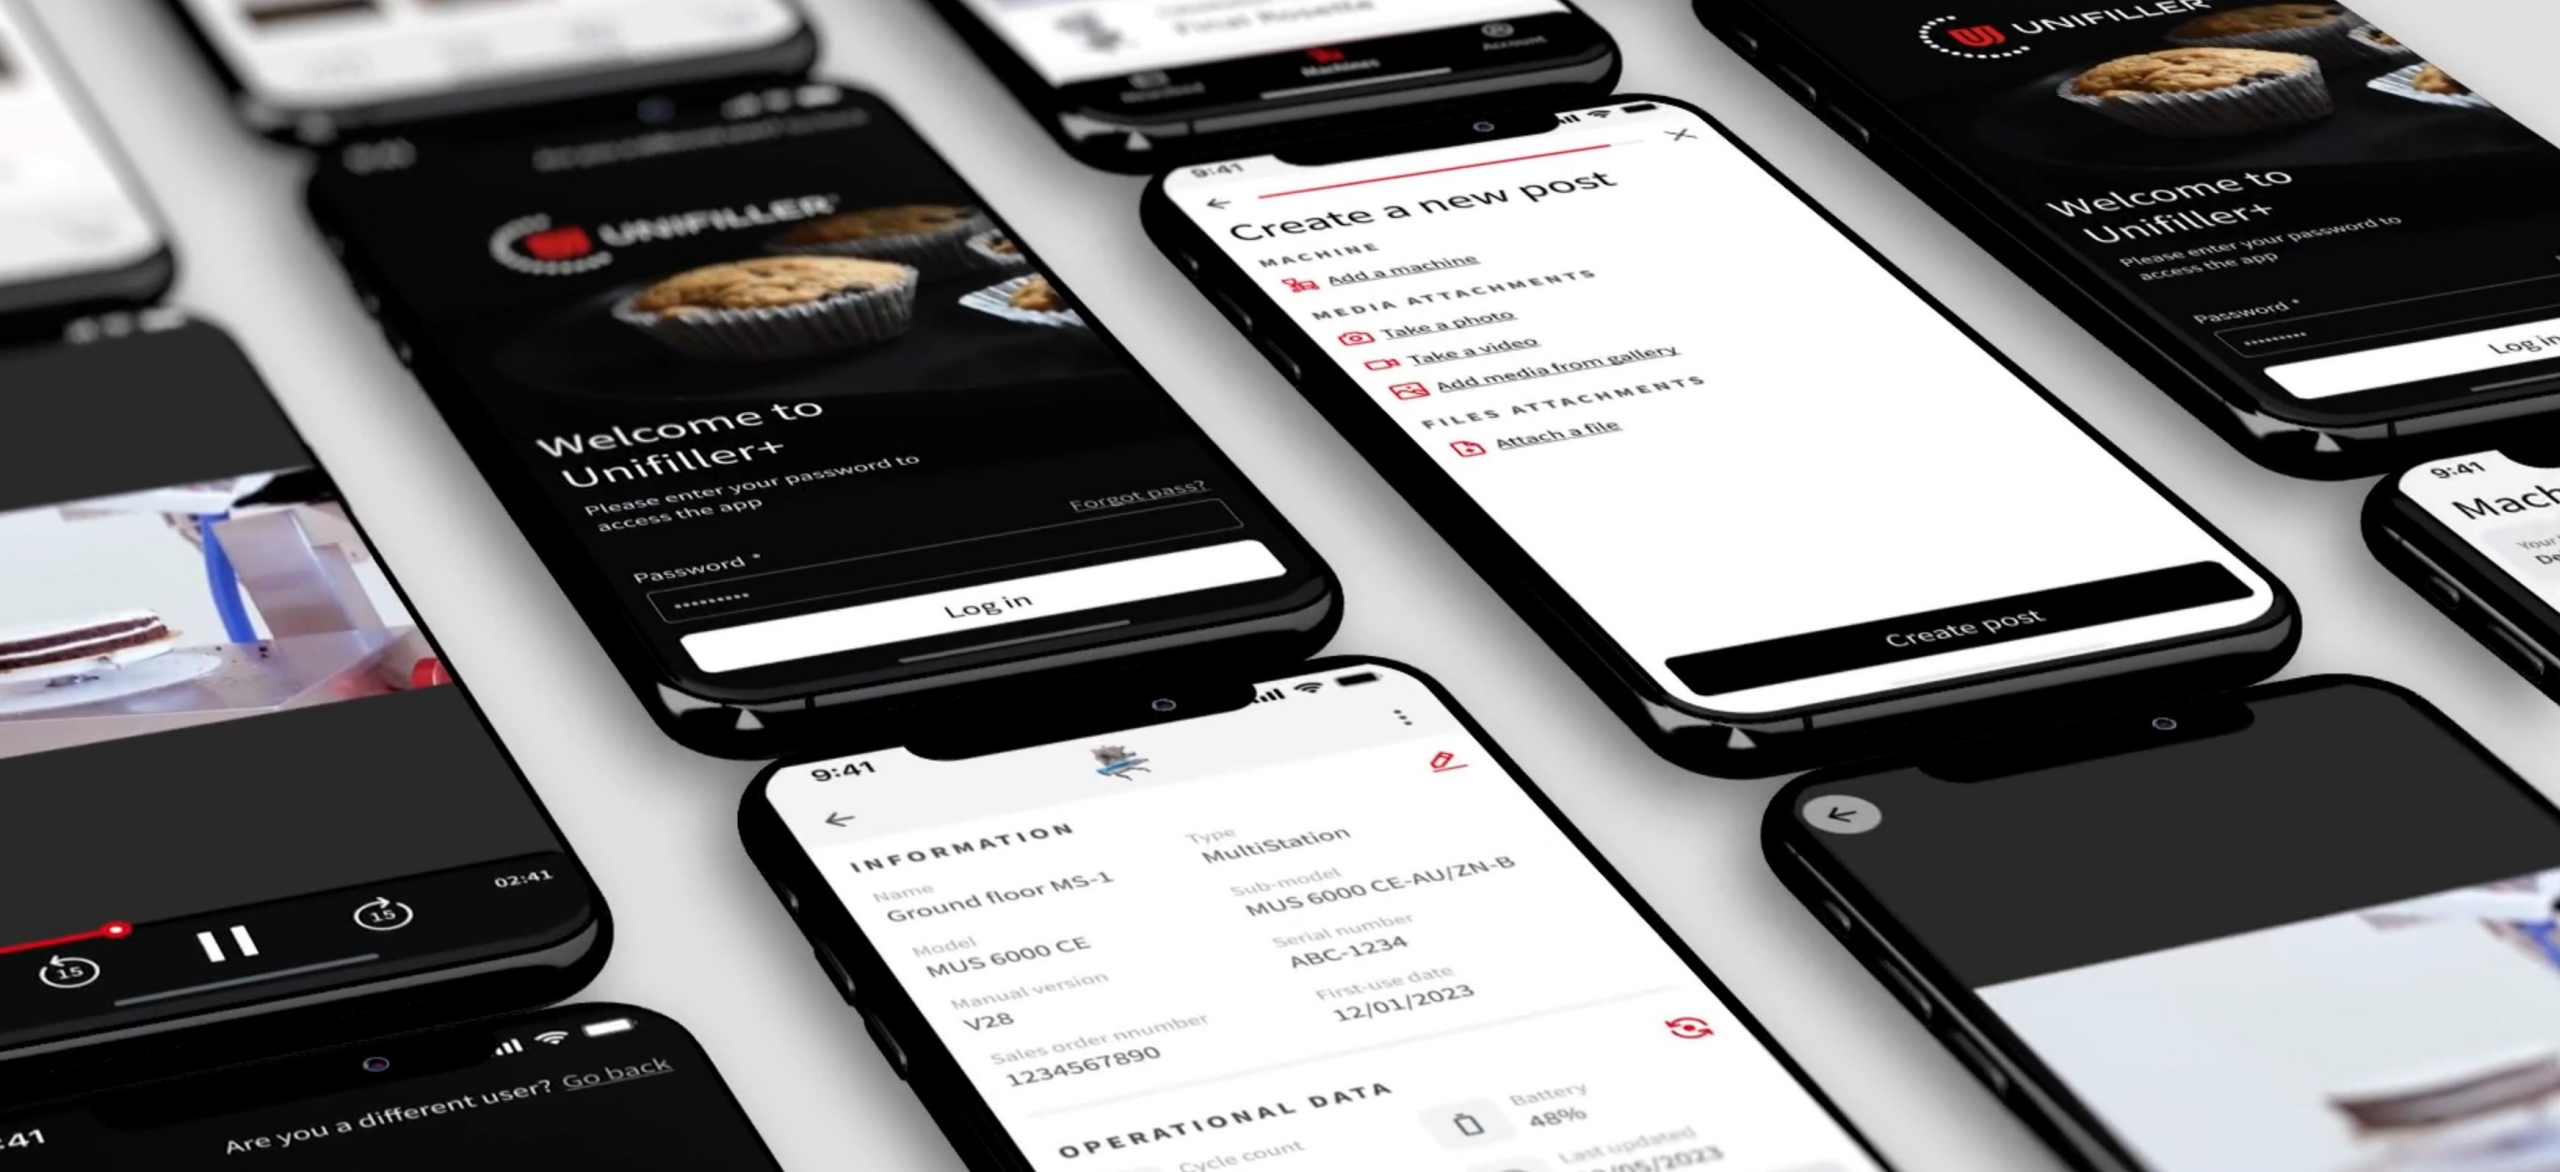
UNIFILLER

Welcome to Unifiller+

Please enter your password to access the app

Forgot pass?

Password *

Log in

9:41

Create a new post

MACHINE

Add a machine

MEDIA ATTACHMENTS

Take a photo

Take a video

Add media from gallery

FILES ATTACHMENTS

Attach a file

Create post

UNIFILLER

Welcome to Unifiller+

Please enter your password to access the app

Password *

Log in

9:41

Mach

02:41

15

15

9:41

INFORMATION

Name
Ground floor MS-1

Type
MultiStation

Model
MUS 6000 CE

Sub-model
MUS 6000 CE-AU/ZN-B

Manual version
V28

Serial number
ABC-1234

Sales order nnumber
1234567890

First-use date
12/01/2023

OPERATIONAL DATA

Cycle count

Battery
48%

Last updated
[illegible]/05/2023

:41

Are you a different user? Go back